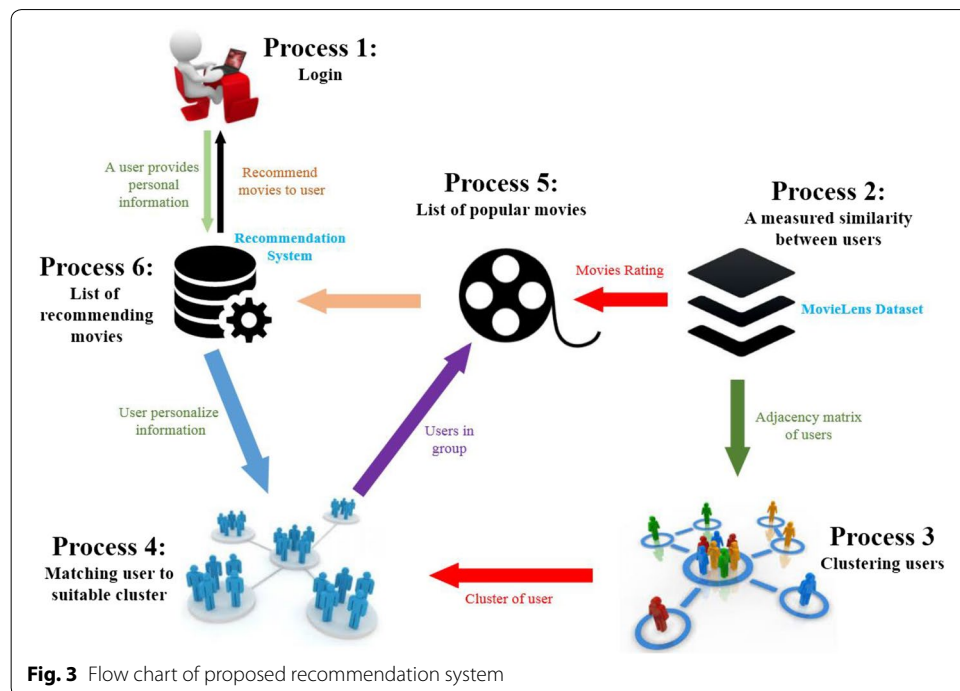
Process 1:
Login

A user provides personal information

Recommend movies to user

Process 5:
List of popular movies

Process 2:
A measured similarity between users

Recommendation System

Process 6:
List of recommending movies

Movies Rating

MovieLens Dataset

User personalize information

Users in group

Adjacency matrix of users

Process 4:
Matching user to suitable cluster

Cluster of user

Process 3
Clustering users

**Fig. 3** Flow chart of proposed recommendation system